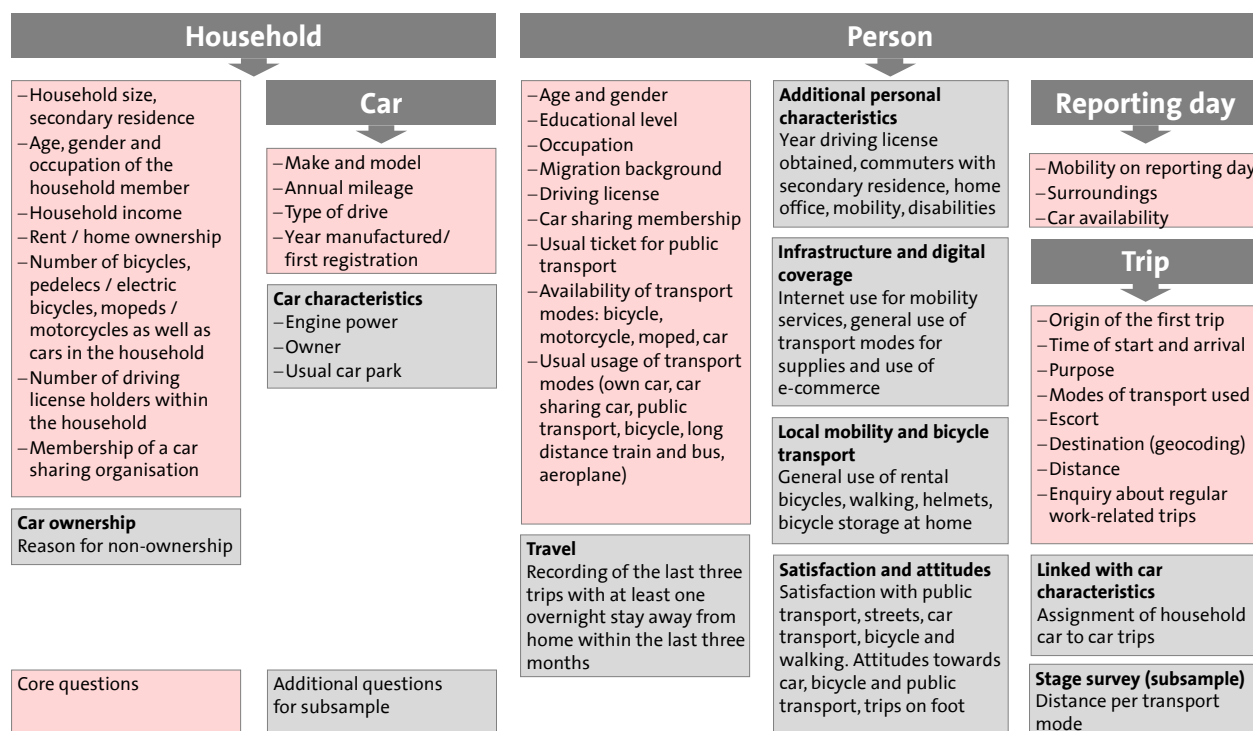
Household

–Household size, secondary residence
–Age, gender and occupation of the household member
–Household income
–Rent / home ownership
–Number of bicycles, pedelecs / electric bicycles, mopeds / motorcycles as well as cars in the household
–Number of driving license holders within the household
–Membership of a car sharing organisation

Car ownership
Reason for non-ownership

Car

–Make and model
–Annual mileage
–Type of drive
–Year manufactured/ first registration

Car characteristics
–Engine power
–Owner
–Usual car park

Core questions

Additional questions for subsample

Person

–Age and gender
–Educational level
–Occupation
–Migration background
–Driving license
–Car sharing membership
–Usual ticket for public transport
–Availability of transport modes: bicycle, motorcycle, moped, car
–Usual usage of transport modes (own car, car sharing car, public transport, bicycle, long distance train and bus, aeroplane)

Travel
Recording of the last three trips with at least one overnight stay away from home within the last three months

Additional personal characteristics
Year driving license obtained, commuters with secondary residence, home office, mobility, disabilities

Infrastructure and digital coverage
Internet use for mobility services, general use of transport modes for supplies and use of e-commerce

Local mobility and bicycle transport
General use of rental bicycles, walking, helmets, bicycle storage at home

Satisfaction and attitudes
Satisfaction with public transport, streets, car transport, bicycle and walking. Attitudes towards car, bicycle and public transport, trips on foot

Reporting day

–Mobility on reporting day
–Surroundings
–Car availability

Trip

–Origin of the first trip
–Time of start and arrival
–Purpose
–Modes of transport used
–Escort
–Destination (geocoding)
–Distance
–Enquiry about regular work-related trips

Linked with car characteristics
Assignment of household car to car trips

Stage survey (subsample)
Distance per transport mode